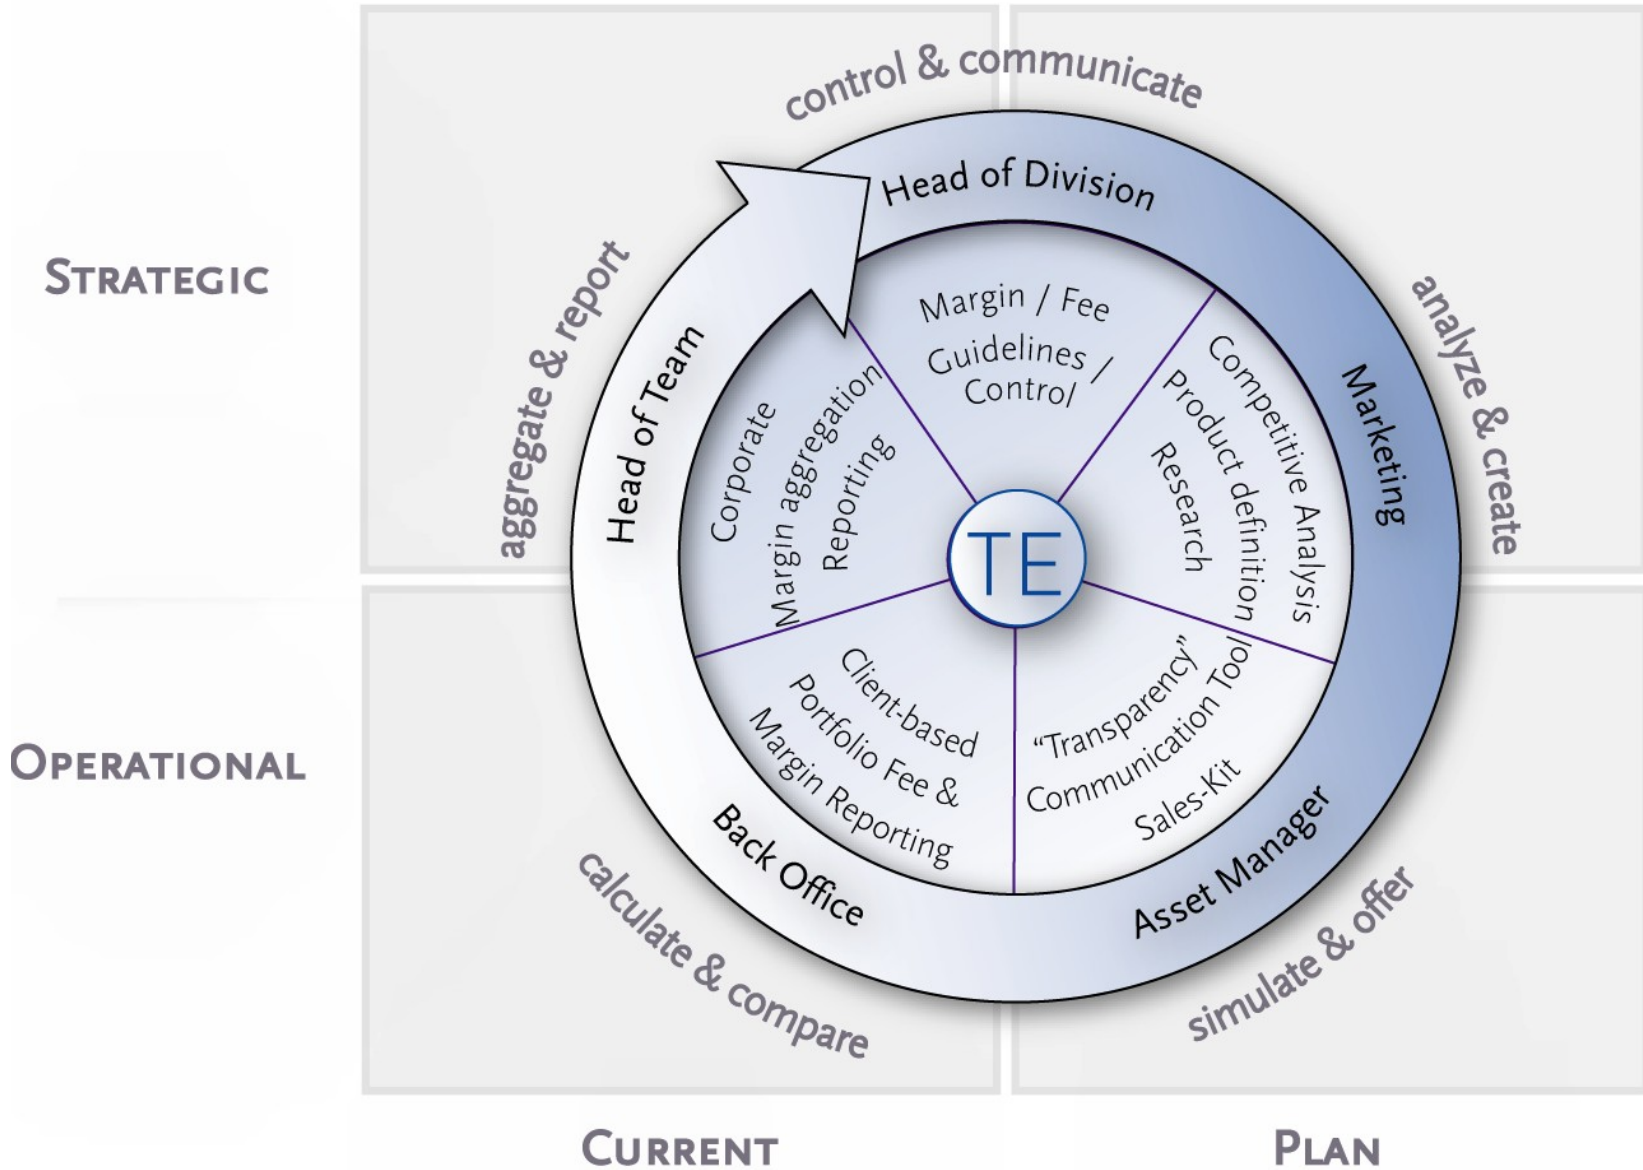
control & communicate

Head of Division

STRATEGIC

aggregate & report

analyze & create

Head of Team

Marketing

Margin / Fee Guidelines / Control

Corporate Margin aggregation Reporting

Competitive Analysis Product definition Research

TE

OPERATIONAL

Client-based Portfolio Fee & Margin Reporting

"Transparency" Communication Tool Sales-Kit

Back Office

Asset Manager

calculate & compare

simulate & offer

CURRENT

PLAN